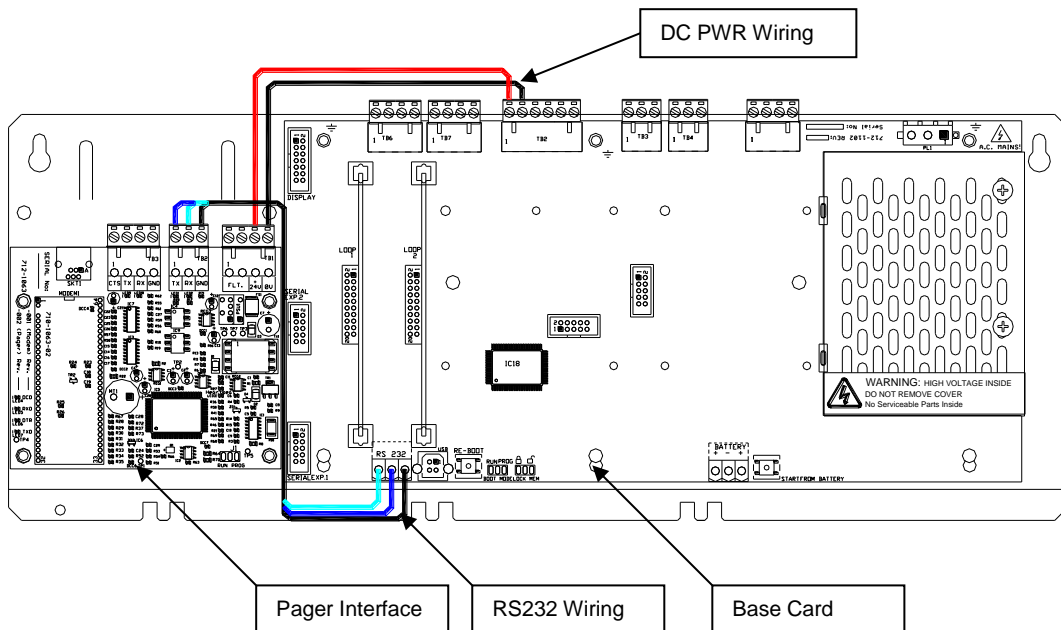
DC PWR Wiring

TB6 TB7 TB2 TB3 TB4

Serial No: 712-1102 Rev:

A.C. MAINS

DISPLAY

LOOP 1 LOOP 2

SERIAL EXP.2

SERIAL No: SKT1 MODEM

TB3 TB2 TB1

CTS TX RX GND TX RX GND FLT. 24V 0V

710-1063-02

IC18

WARNING: HIGH VOLTAGE INSIDE
DO NOT REMOVE COVER
No Serviceable Parts Inside

SERIAL EXP.1

RS 232 USB RE-BOOT

RUN PROG

BATTERY + - + -

STARTFROM BATTERY

Pager Interface

RS232 Wiring

Base Card